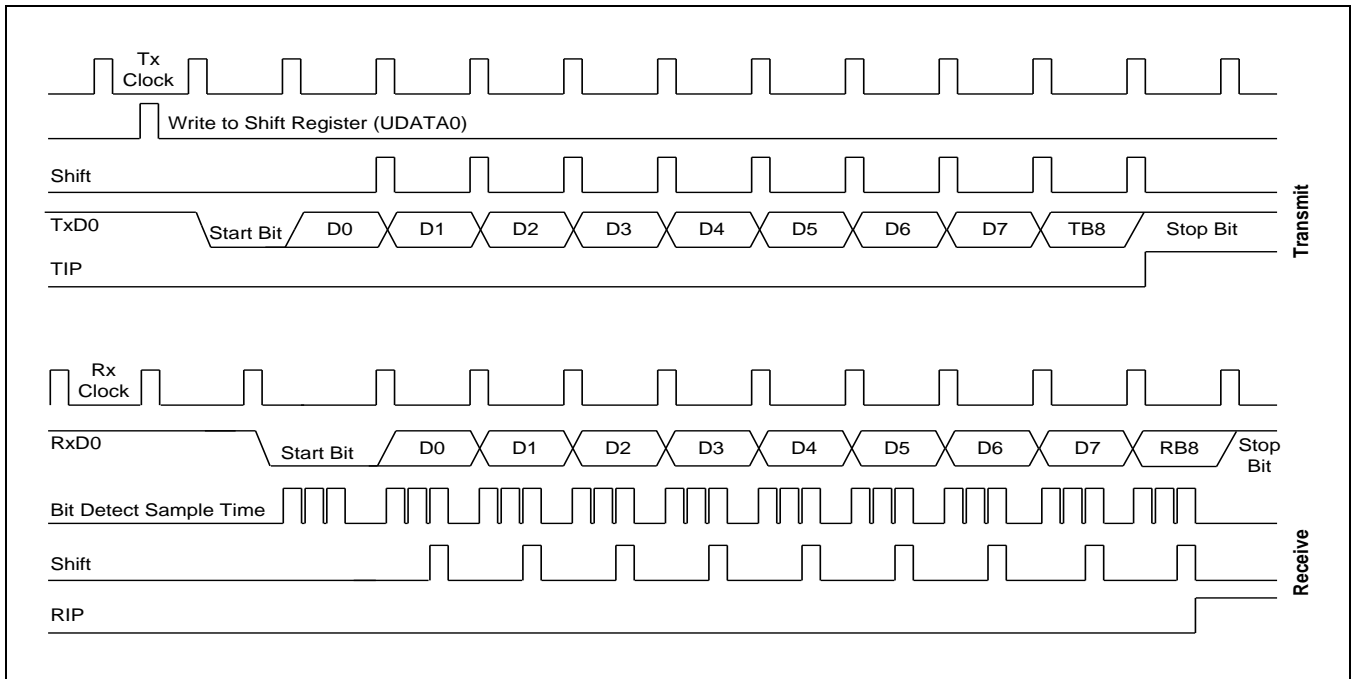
Tx Clock

Write to Shift Register (UDATA0)

Shift

TxD0 Start Bit D0 D1 D2 D3 D4 D5 D6 D7 TB8 Stop Bit

TIP

Transmit

Rx Clock

RxD0 Start Bit D0 D1 D2 D3 D4 D5 D6 D7 RB8 Stop Bit

Bit Detect Sample Time

Shift

RIP

Receive